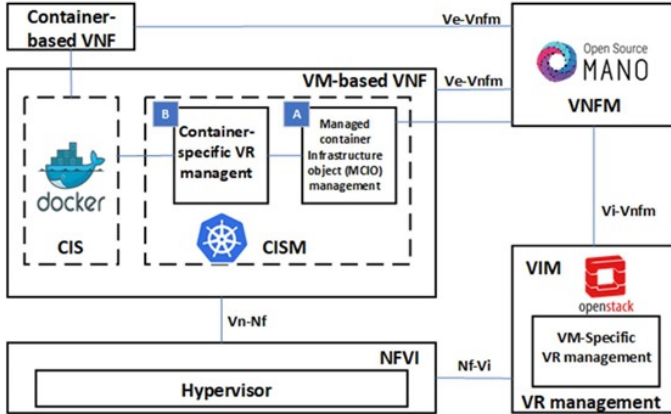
Container-based VNF

Ve-Vnfm

Open Source MANO

VNFM

VM-based VNF

Ve-Vnfm

B

Container-specific VR managent

A

Managed container Infrastructure object (MCIO) management

docker

CIS

CISM

Vi-Vnfm

VIM

openstack

Vn-Nf

VM-Specific VR management

NFVI

Nf-Vi

Hypervisor

VR management